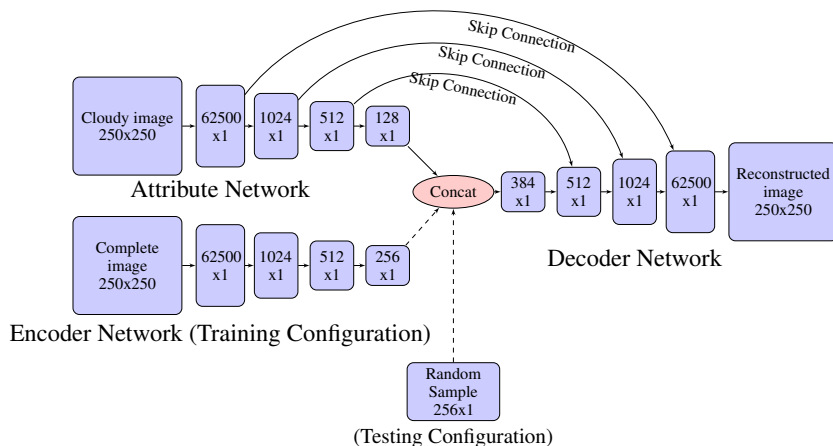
Skip Connection
Skip Connection
Skip Connection

Cloudy image 250x250

62500 x1

1024 x1

512 x1

128 x1

Attribute Network

Concat

384 x1

512 x1

1024 x1

62500 x1

Reconstructed image 250x250

Complete image 250x250

62500 x1

1024 x1

512 x1

256 x1

Decoder Network

Encoder Network (Training Configuration)

Random Sample 256x1

(Testing Configuration)